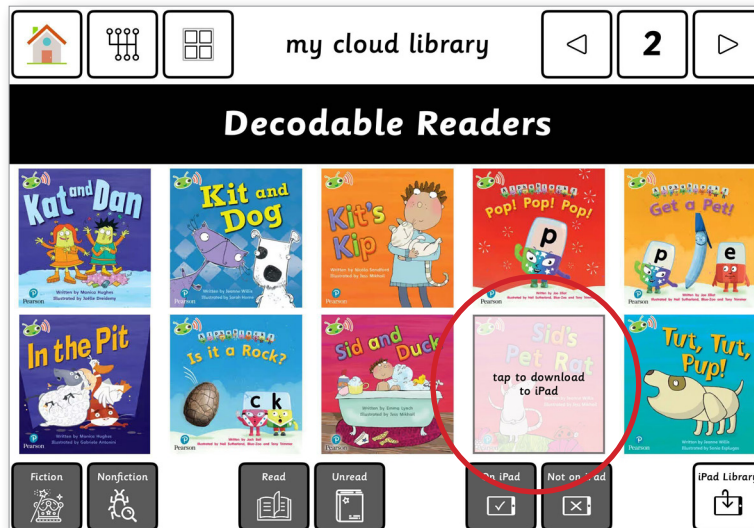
my cloud library

2

Decodable Readers

Kat and Dan
Written by Monica Hughes
Illustrated by Sabba Dinsbang
Pearson

Kit and Dog
Written by Jeanne Willis
Illustrated by Sarah Horne
Pearson

Kit's Kip
Written by Nicola Sandford
Illustrated by Sav Akyüz
Pearson

Alphablocks
Pop! Pop! Pop!
p
Written by Joe Elliot
Illustrated by Neil Sutherland, Blue-Zoo and Tony Thomas
Pearson

Alphablocks
Get a Pet!
p e
Written by Joe Elliot
Illustrated by Neil Sutherland, Blue-Zoo and Tony Thomas
Pearson

In the Pit
Written by Monica Hughes
Illustrated by Gabriele Antonini
Pearson

Alphablocks
Is it a Rock?
c k
Written by Joe Elliot
Illustrated by Neil Sutherland, Blue-Zoo and Tony Thomas
Pearson

Sid and Duck
Written by Jimmy Lynch
Illustrated by Sav Akyüz
Pearson

Sid's Pet Rat
tap to download to iPad

Tut, Tut, Pup!
Written by Jeanne Willis
Illustrated by Sonia Esplugas

Fiction
Nonfiction
Read
Unread
On iPad
Not on iPad
iPad Library